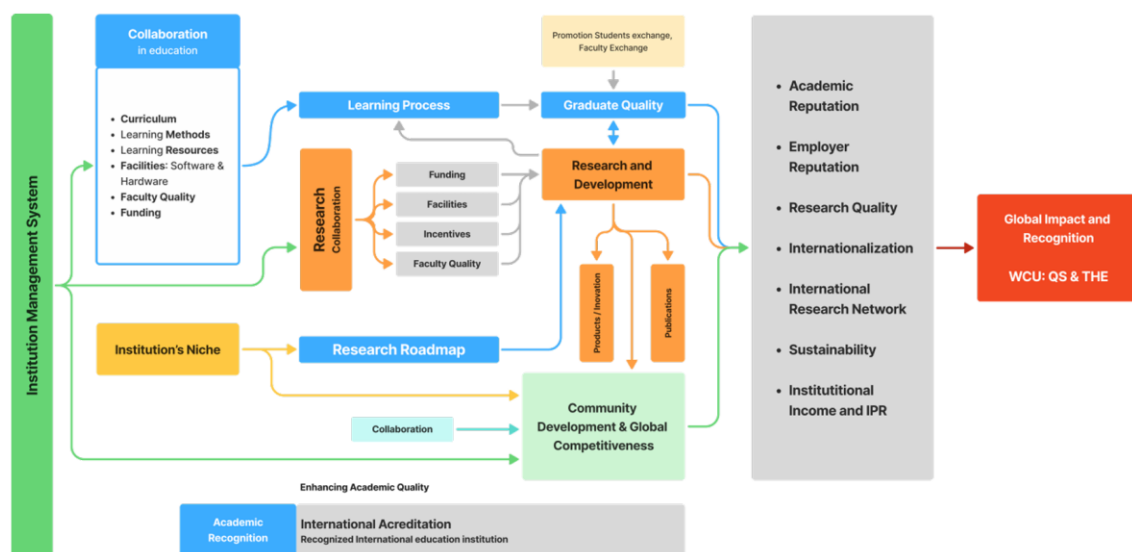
Institution Management System

Collaboration
in education

- Curriculum
- Learning Methods
- Learning Resources
- Facilities: Software & Hardware
- Faculty Quality
- Funding

Learning Process

Research Collaboration

Funding

Facilities

Incentives

Faculty Quality

Promotion Students exchange, Faculty Exchange

Graduate Quality

Research and Development

Products / Inovation

Publications

Institution's Niche

Research Roadmap

Collaboration

Community Development & Global Competitiveness

- Academic Reputation
- Employer Reputation
- Research Quality
- Internationalization
- International Research Network
- Sustainability
- Institutitional Income and IPR

Global Impact and Recognition

WCU: QS & THE

Enhancing Academic Quality

Academic Recognition

International Acreditation
Recognized International education institution